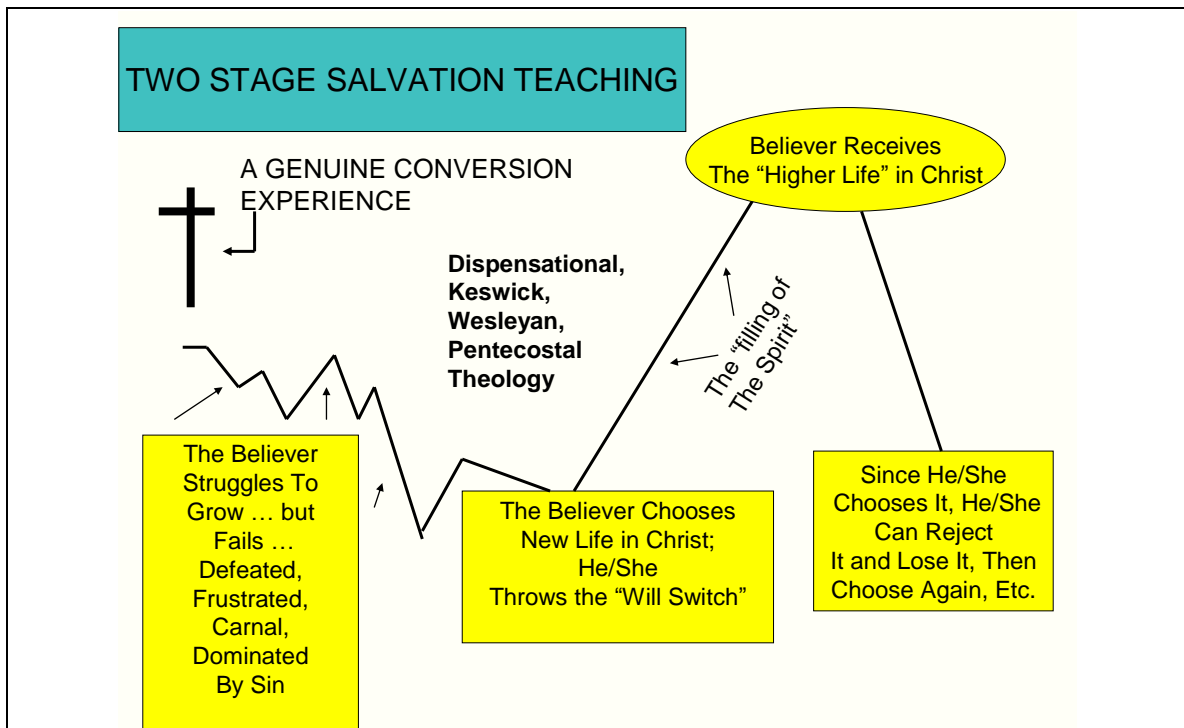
TWO STAGE SALVATION TEACHING

A GENUINE CONVERSION EXPERIENCE

Believer Receives The "Higher Life" in Christ

Dispensational, Keswick, Wesleyan, Pentecostal Theology

The "filling of The Spirit"

The Believer Struggles To Grow … but Fails … Defeated, Frustrated, Carnal, Dominated By Sin

The Believer Chooses New Life in Christ; He/She Throws the "Will Switch"

Since He/She Chooses It, He/She Can Reject It and Lose It, Then Choose Again, Etc.